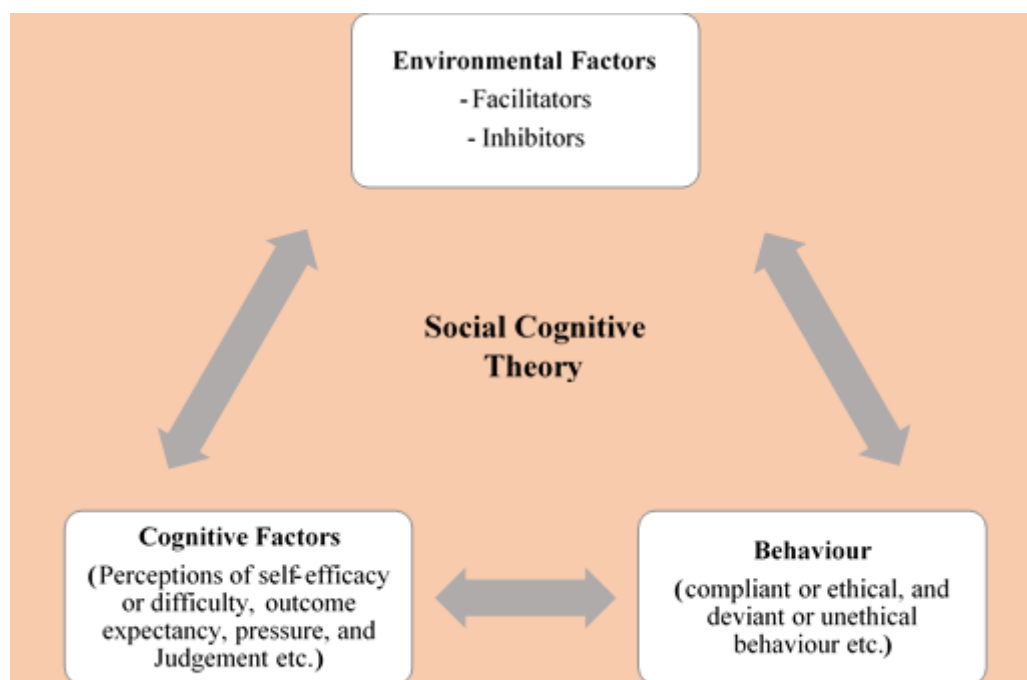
Environmental Factors
- Facilitators
- Inhibitors

Social Cognitive Theory

Cognitive Factors
(Perceptions of self-efficacy or difficulty, outcome expectancy, pressure, and Judgement etc.)

Behaviour
(compliant or ethical, and deviant or unethical behaviour etc.)